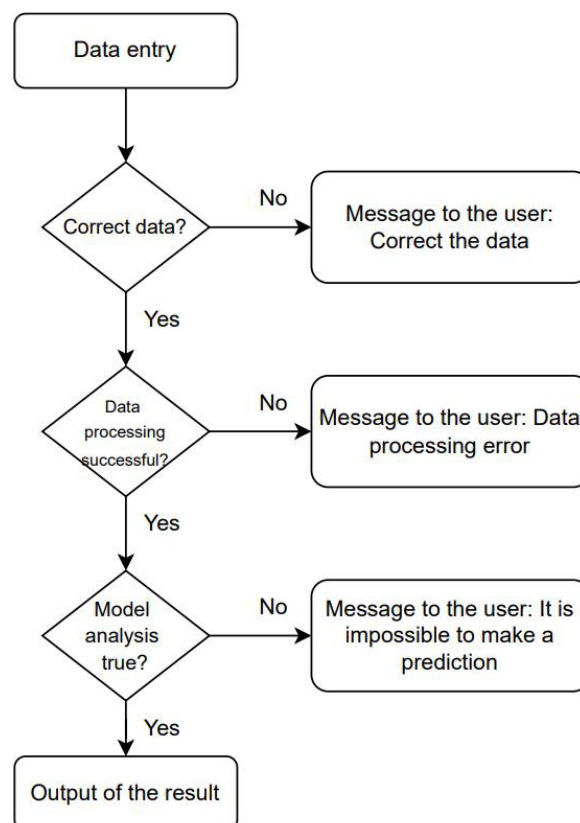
Data entry

Correct data?

No

Message to the user: Correct the data

Yes

Data processing successful?

No

Message to the user: Data processing error

Yes

Model analysis true?

No

Message to the user: It is impossible to make a prediction

Yes

Output of the result